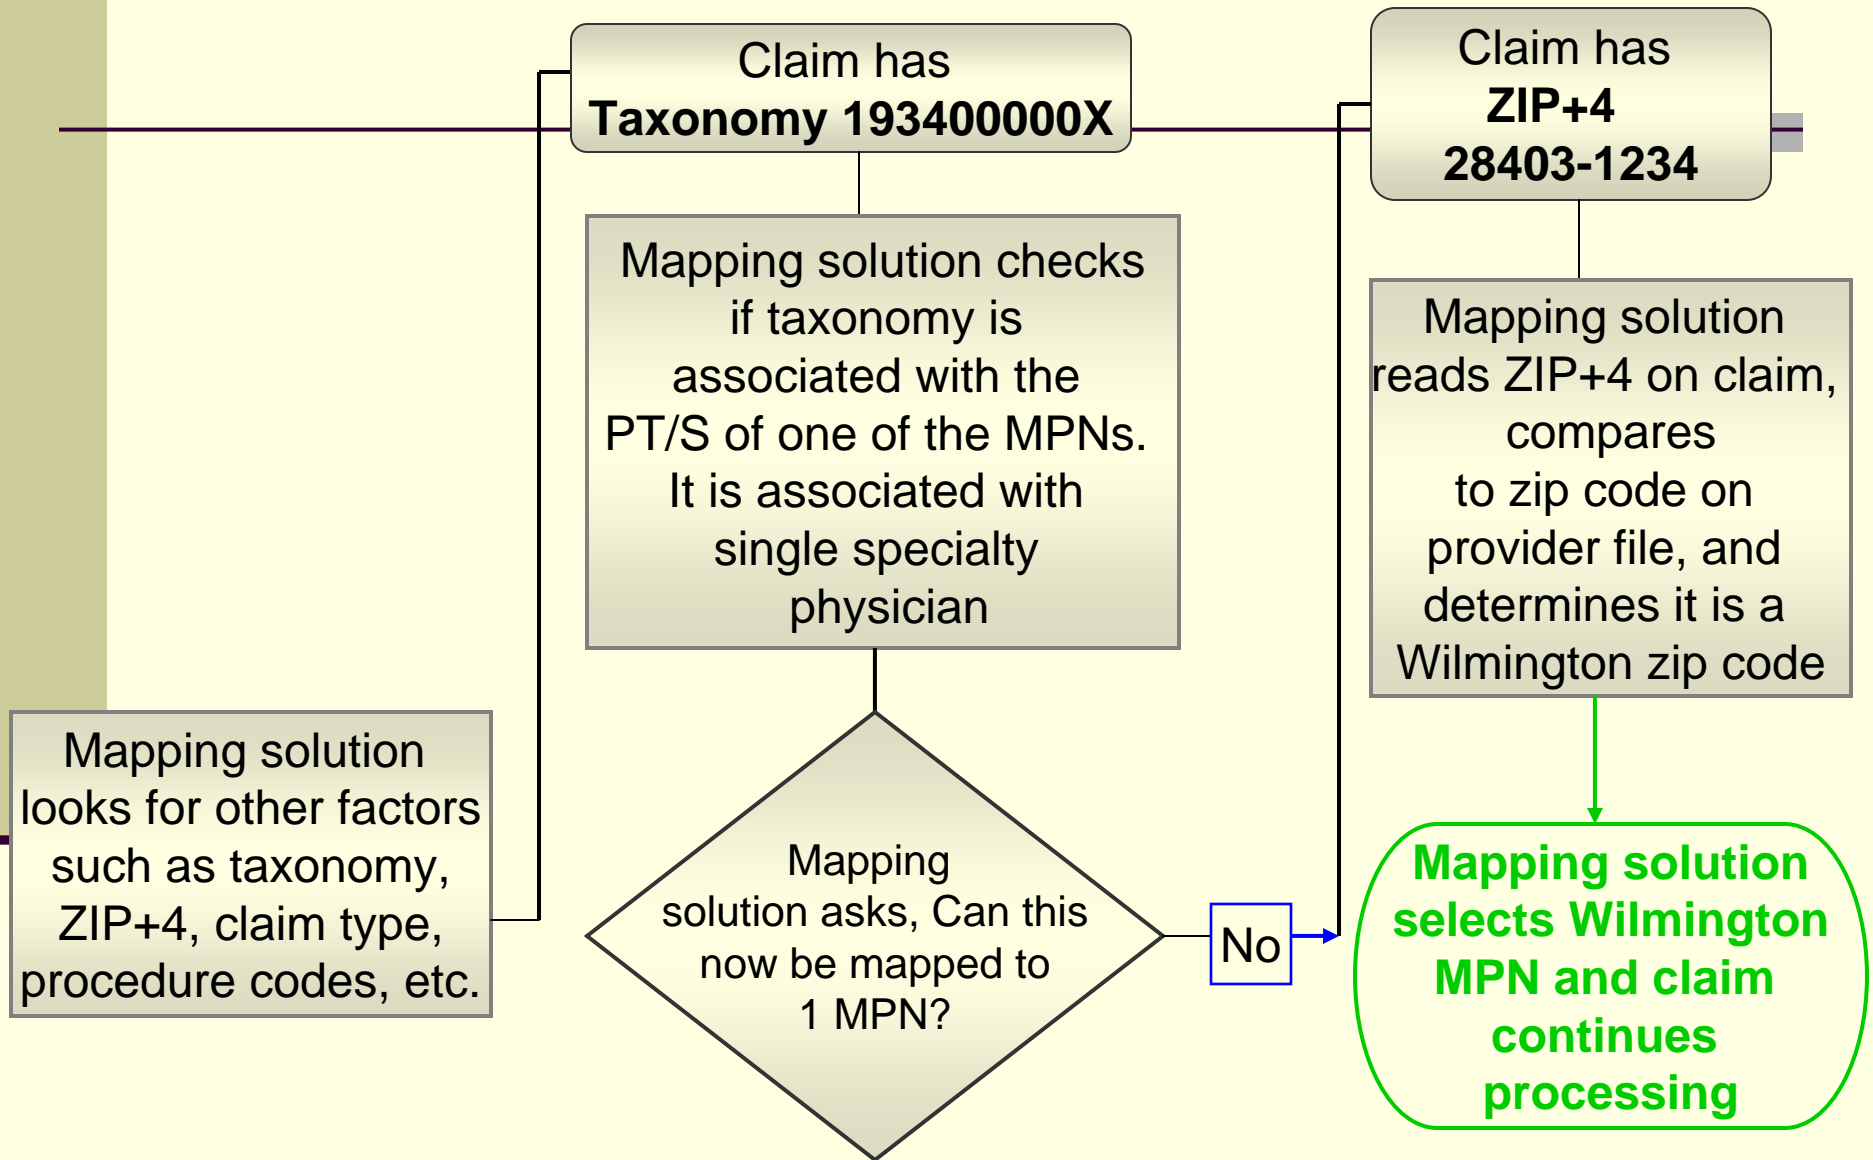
Claim has **Taxonomy 193400000X**

Claim has **ZIP+4 28403-1234**

Mapping solution checks if taxonomy is associated with the PT/S of one of the MPNs. It is associated with single specialty physician

Mapping solution reads ZIP+4 on claim, compares to zip code on provider file, and determines it is a Wilmington zip code

Mapping solution looks for other factors such as taxonomy, ZIP+4, claim type, procedure codes, etc.

Mapping solution asks, Can this now be mapped to 1 MPN?

No

**Mapping solution selects Wilmington MPN and claim continues processing**